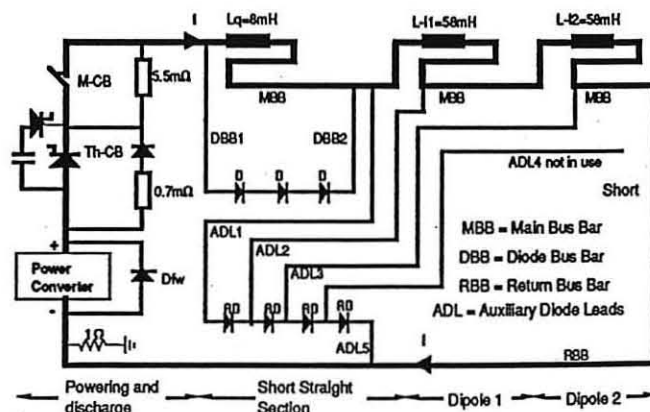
I

Lq=6mH

L-l1=58mH

L-l2=58mH

M-CB

5.5mΩ

MBB

MBB

MBB

DBB1

DBB2

Th-CB

ADL4 not in use

Short

0.7mΩ

D

D

D

ADL1

MBB = Main Bus Bar

ADL2

DBB = Diode Bus Bar

+

ADL3

RBB = Return Bus Bar

Power Converter

Dfw

ADL = Auxiliary Diode Leads

-

RD

RD

RD

RD

ADL5

1Ω

I

RBB

Powering and discharge

Short Straight Section

Dipole 1

Dipole 2